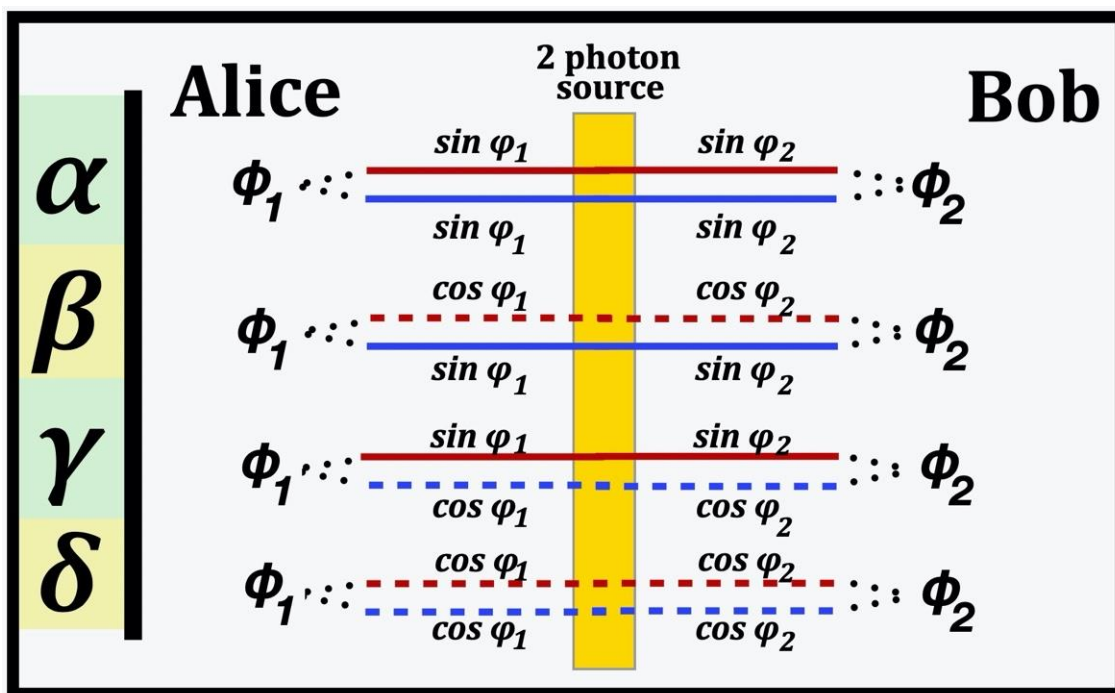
2 photon source

Alice

Bob

$\alpha$

$\Phi_1$

$\sin\varphi_1$

$\sin\varphi_2$

$\Phi_2$

$\sin\varphi_1$

$\sin\varphi_2$

$\beta$

$\cos\varphi_1$

$\cos\varphi_2$

$\Phi_1$

$\Phi_2$

$\sin\varphi_1$

$\sin\varphi_2$

$\gamma$

$\sin\varphi_1$

$\sin\varphi_2$

$\Phi_1$

$\Phi_2$

$\cos\varphi_1$

$\cos\varphi_2$

$\delta$

$\cos\varphi_1$

$\cos\varphi_2$

$\Phi_1$

$\Phi_2$

$\cos\varphi_1$

$\cos\varphi_2$